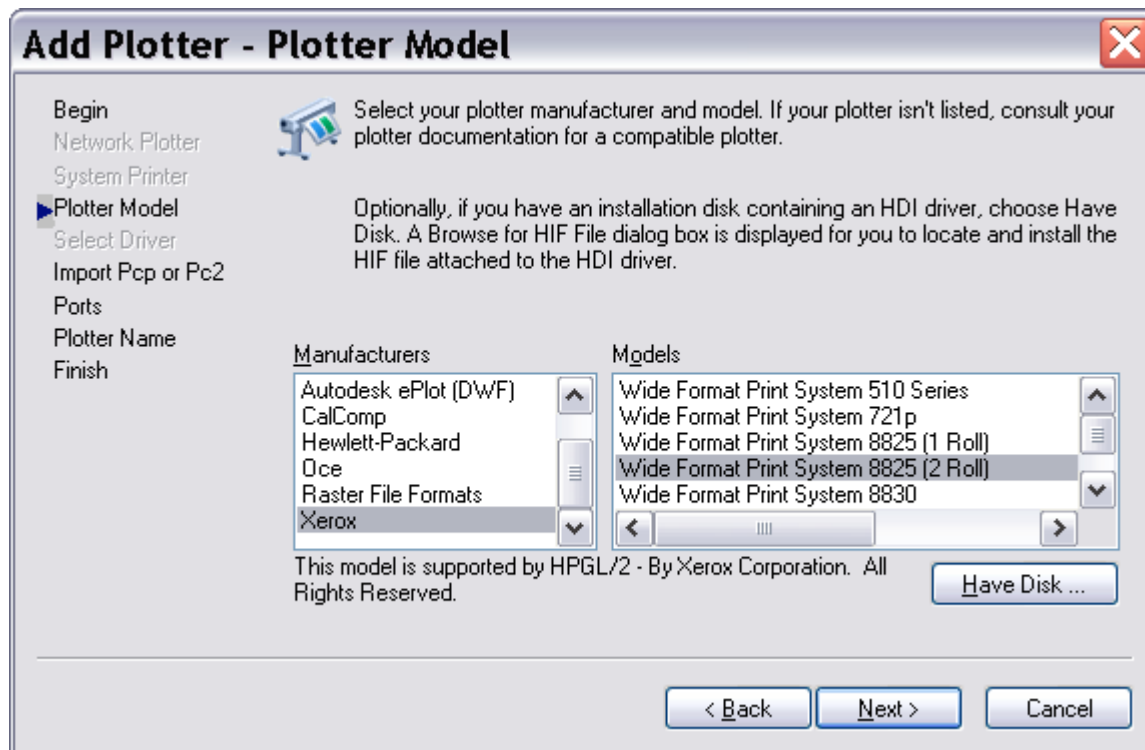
Add Plotter - Plotter Model

Begin
Network Plotter
System Printer
Plotter Model
Select Driver
Import Pcp or Pc2
Ports
Plotter Name
Finish

Select your plotter manufacturer and model. If your plotter isn't listed, consult your plotter documentation for a compatible plotter.

Optionally, if you have an installation disk containing an HDI driver, choose Have Disk. A Browse for HIF File dialog box is displayed for you to locate and install the HIF file attached to the HDI driver.

Manufacturers
Autodesk ePlot (DWF)
CalComp
Hewlett-Packard
Oce
Raster File Formats
Xerox

Models
Wide Format Print System 510 Series
Wide Format Print System 721p
Wide Format Print System 8825 (1 Roll)
Wide Format Print System 8825 (2 Roll)
Wide Format Print System 8830

This model is supported by HPGL/2 - By Xerox Corporation. All Rights Reserved.

Have Disk ...

< Back
Next >
Cancel